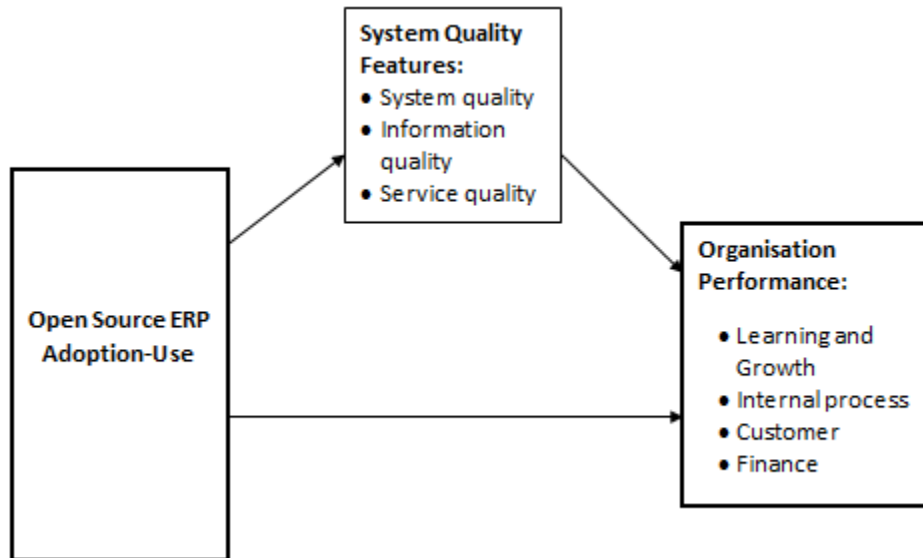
System Quality Features:
• System quality
• Information quality
• Service quality

Open Source ERP Adoption-Use

Organisation Performance:
• Learning and Growth
• Internal process
• Customer
• Finance